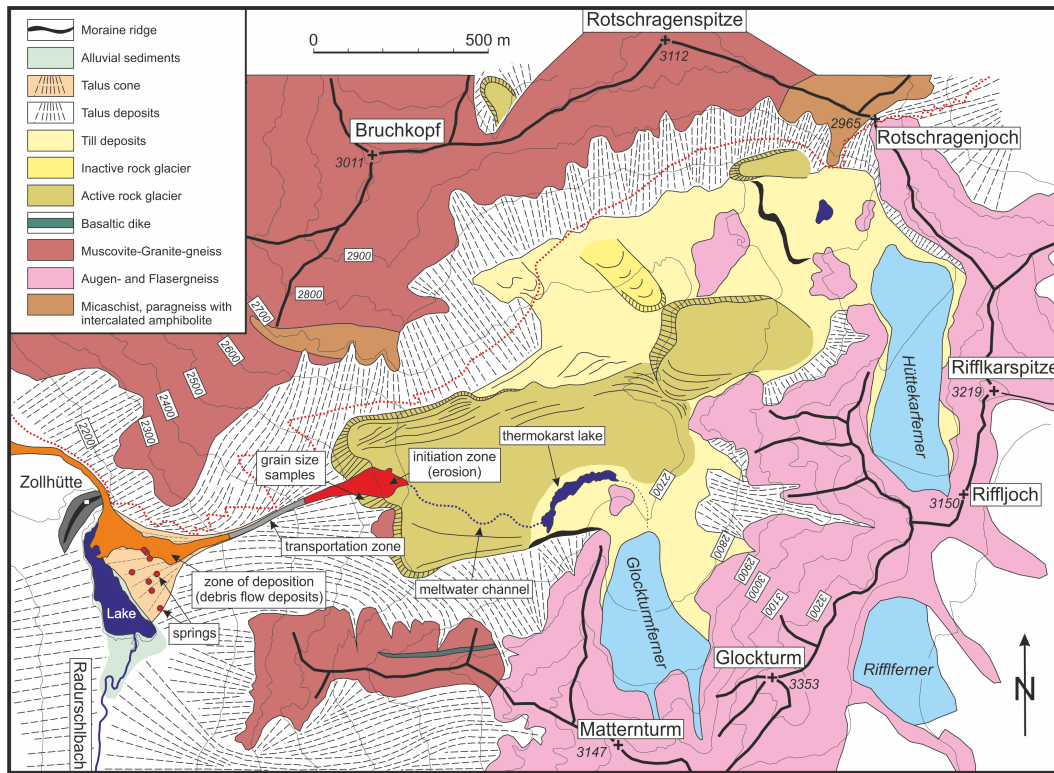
Moraine ridge
Alluvial sediments
Talus cone
Talus deposits
Till deposits
Inactive rock glacier
Active rock glacier
Basaltic dike
Muscovite-Granite-gneiss
Augen- and Flasergneiss
Micaschist, paragneiss with intercalated amphibolite

0 500 m

Rotschragenspitze
3112
Bruchkopf
3011
2965
Rotschragenjoch
2900
2800
2700
2600
2500
2400
2300
2200
Hüttekarferner
Rifflkarspitze
3219
Riffljoch
3150
thermokarst lake
initiation zone (erosion)
grain size samples
2700
Zollhütte
transportation zone
zone of deposition (debris flow deposits)
meltwater channel
Lake
springs
Glockturmferner
2800
2900
3000
3100
3200
Glockturm
3353
Rifflferner
Matternturm
3147
Radurschlbach
N